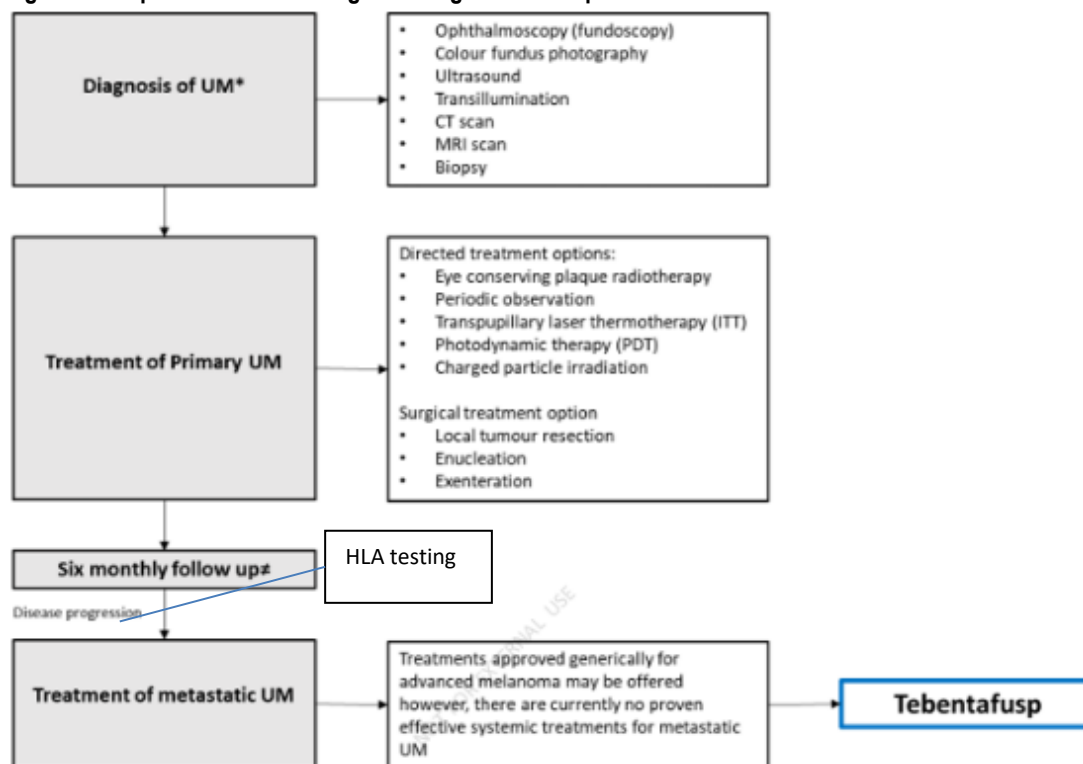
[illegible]

Diagnosis of UM*

- Ophthalmoscopy (fundoscopy)
- Colour fundus photography
- Ultrasound
- Transillumination
- CT scan
- MRI scan
- Biopsy

Treatment of Primary UM

Directed treatment options:
- Eye conserving plaque radiotherapy
- Periodic observation
- Transpupillary laser thermotherapy (TTT)
- Photodynamic therapy (PDT)
- Charged particle irradiation

Surgical treatment option
- Local tumour resection
- Enucleation
- Exenteration

Six monthly follow up≠

HLA testing

Disease progression

Treatment of metastatic UM

Treatments approved generically for advanced melanoma may be offered however, there are currently no proven effective systemic treatments for metastatic UM

Tebentafusp

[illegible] USE